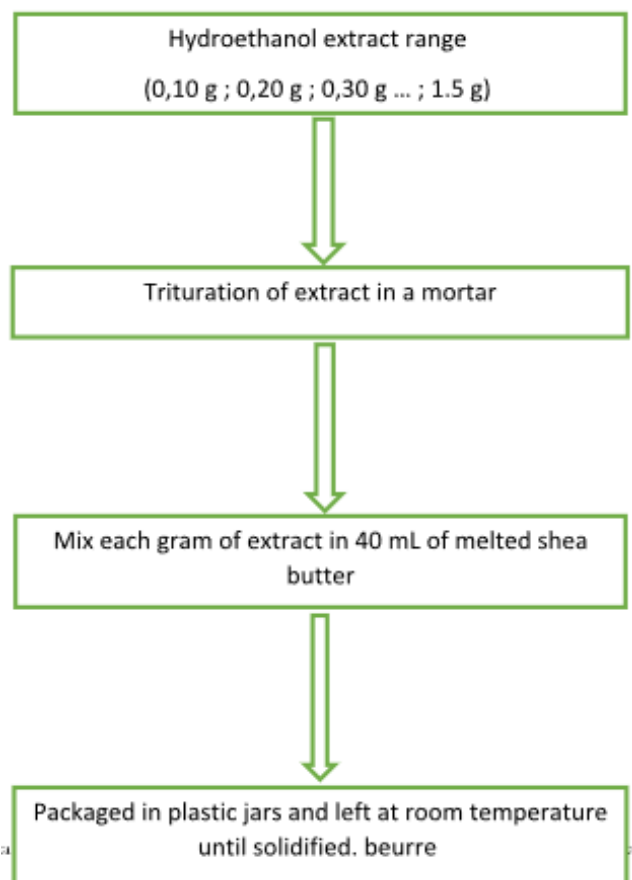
Hydroethanol extract range

(0,10 g ; 0,20 g ; 0,30 g … ; 1.5 g)

Trituration of extract in a mortar

Mix each gram of extract in 40 mL of melted shea butter

Packaged in plastic jars and left at room temperature until solidified. beurre